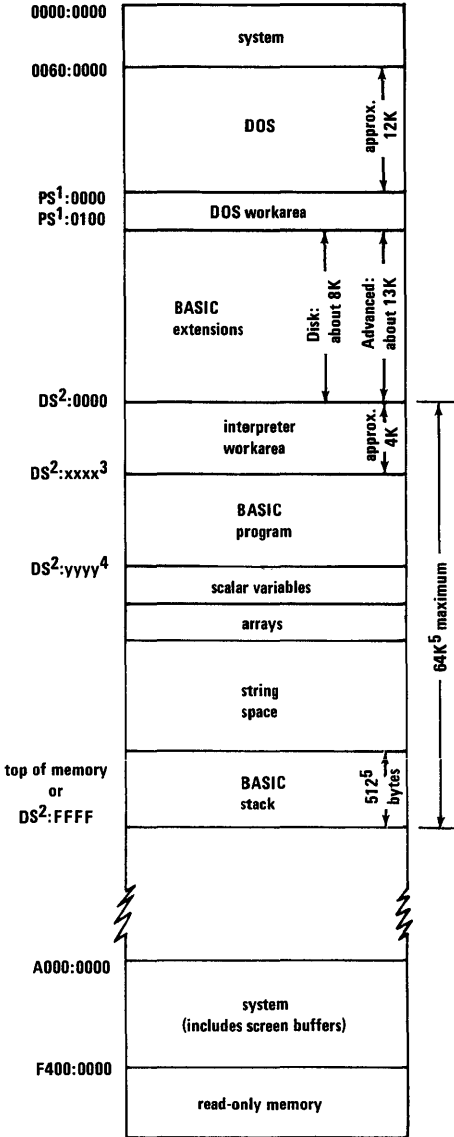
0000:0000

system

0060:0000

DOS

approx. 12K

PS$^1$:0000

PS$^1$:0100

DOS workarea

BASIC extensions

Disk: about 8K

Advanced: about 13K

DS$^2$:0000

interpreter workarea

approx. 4K

DS$^2$:xxxx$^3$

BASIC program

DS$^2$:yyyy$^4$

scalar variables

arrays

string space

64K$^5$ maximum

top of memory or DS$^2$:FFFF

BASIC stack

512$^5$ bytes

A000:0000

system (includes screen buffers)

F400:0000

read-only memory